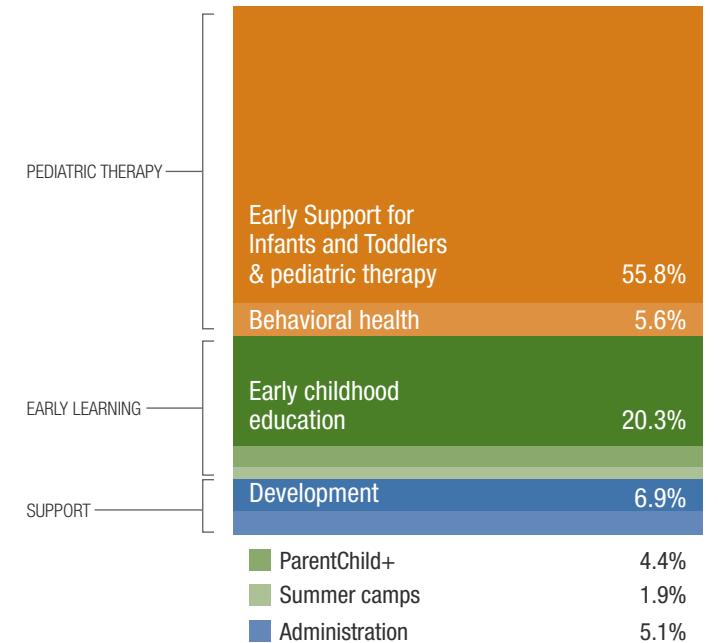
PEDIATRIC THERAPY

Early Support for Infants and Toddlers & pediatric therapy 55.8%

Behavioral health 5.6%

EARLY LEARNING

Early childhood education 20.3%

SUPPORT

Development 6.9%

ParentChild+ 4.4%

Summer camps 1.9%

Administration 5.1%